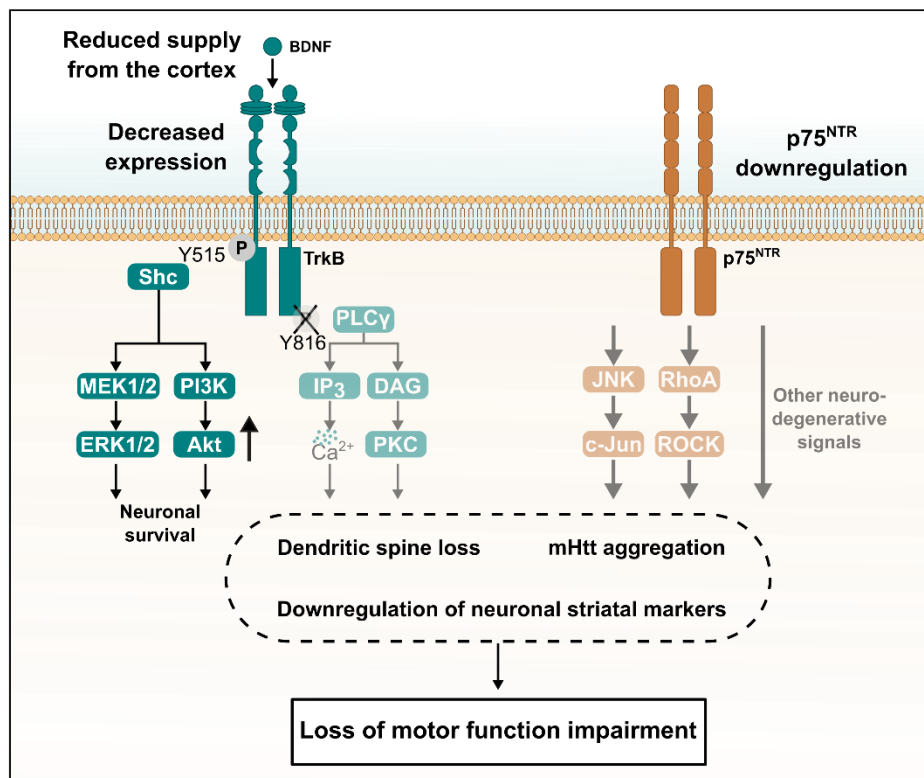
Reduced supply from the cortex

BDNF

Decreased expression

$p75^{NTR}$ downregulation

Y515

P

TrkB

$p75^{NTR}$

Shc

PLCγ

Y816

MEK1/2

PI3K

ERK1/2

Akt

$IP_3$

DAG

$Ca^{2+}$

PKC

JNK

RhoA

c-Jun

ROCK

Other neuro-degenerative signals

Neuronal survival

Dendritic spine loss

mHtt aggregation

Downregulation of neuronal striatal markers

Loss of motor function impairment